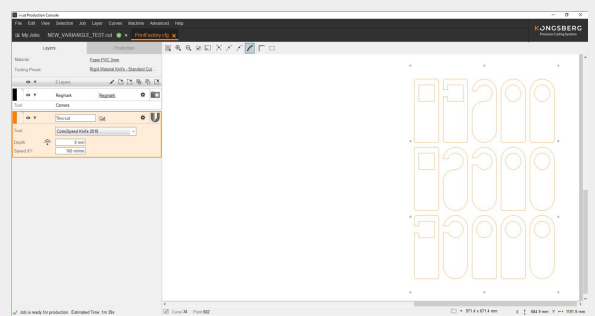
i-cut Production Console

File Edit View Selection Job Layer Corners Machine Advanced Help

My Jobs NEW_VARIANGLE_TEST.cut PrintFactory.zip

KONGSBERG
Precision Cutting Systems

Layers Production

Material: Foam PVC 3mm

Tooling Preset: Rigid Material Knife - Standard Cut

2 Layers

Regmark Regmark

Tool: Camera

Thru-cut Cut

Tool: ComboSpeed Knife 2019

Depth: 0 mm

Speed XY: 160 m/min

Job is ready for production. Estimated Time: 1m 39s

Curve 74 Point 602

571.4 x 571.4 mm

X 684.9 mm Y 1151.9 mm